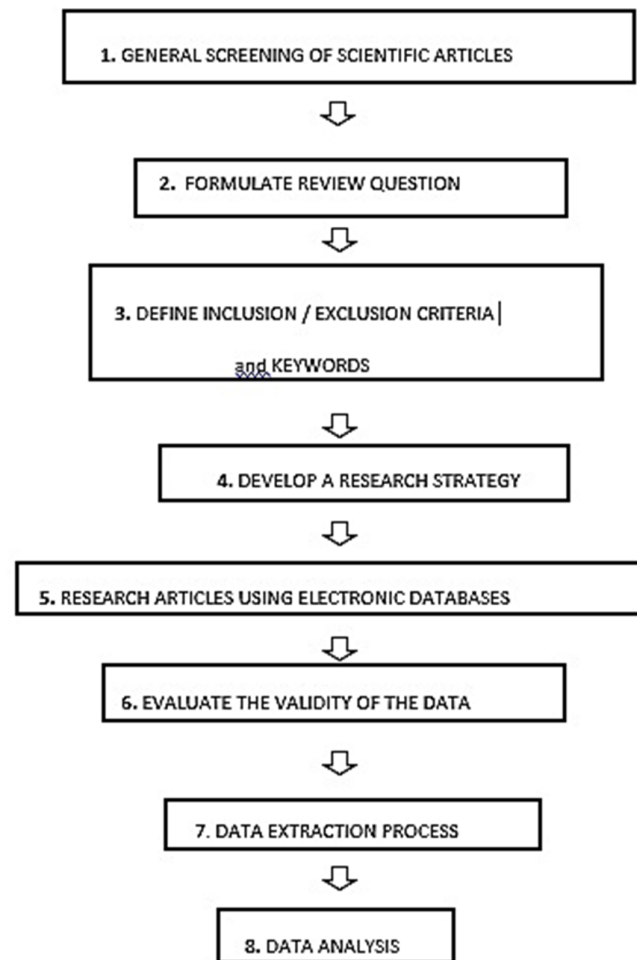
1. GENERAL SCREENING OF SCIENTIFIC ARTICLES

2. FORMULATE REVIEW QUESTION

3. DEFINE INCLUSION / EXCLUSION CRITERIA and KEYWORDS

4. DEVELOP A RESEARCH STRATEGY

5. RESEARCH ARTICLES USING ELECTRONIC DATABASES

6. EVALUATE THE VALIDITY OF THE DATA

7. DATA EXTRACTION PROCESS

8. DATA ANALYSIS